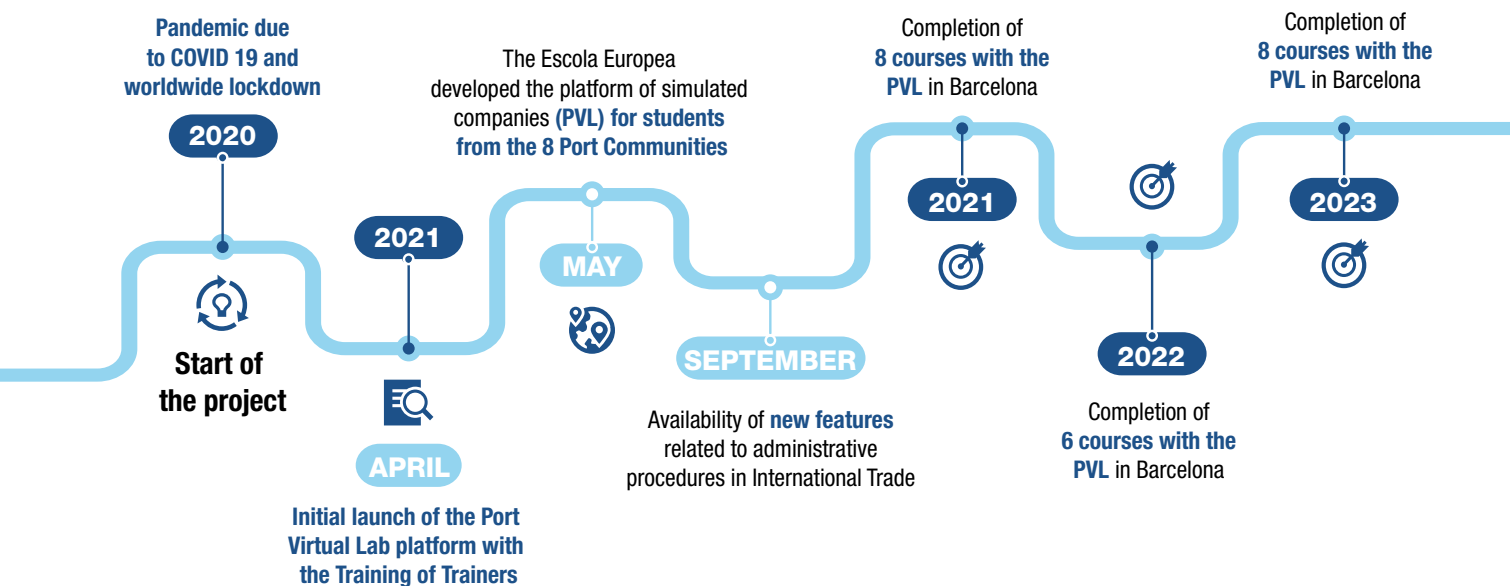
Pandemic due to COVID 19 and worldwide lockdown

2020

Start of the project

2021

APRIL

Initial launch of the Port Virtual Lab platform with the Training of Trainers

The Escola Europea developed the platform of simulated companies (PVL) for students from the 8 Port Communities

MAY

SEPTEMBER

Availability of new features related to administrative procedures in International Trade

Completion of 8 courses with the PVL in Barcelona

2021

2022

Completion of 6 courses with the PVL in Barcelona

Completion of 8 courses with the PVL in Barcelona

2023